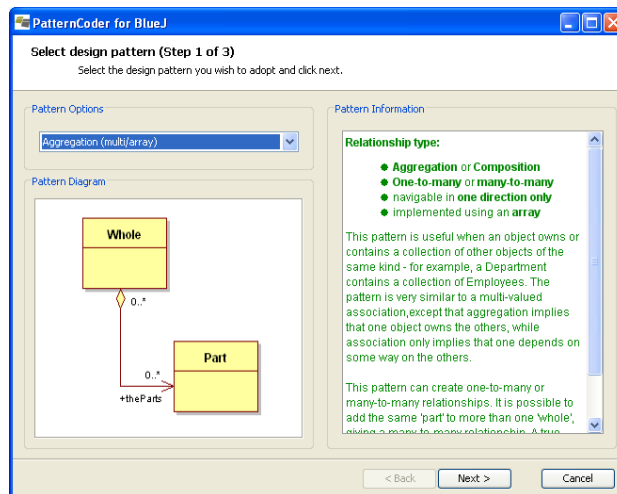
PatternCoder for BlueJ

Select design pattern (Step 1 of 3)

Select the design pattern you wish to adopt and click next.

Pattern Options

Aggregation (multi/array)

Pattern Diagram

Whole

0..*

0..*

Part

+theParts

Pattern Information

Relationship type:

- Aggregation or Composition
- One-to-many or many-to-many
- navigable in one direction only
- implemented using an array

This pattern is useful when an object owns or contains a collection of other objects of the same kind - for example, a Department contains a collection of Employees. The pattern is very similar to a multi-valued association,except that aggregation implies that one object owns the others, while association only implies that one depends on some way on the others.

This pattern can create one-to-many or many-to-many relationships. It is possible to add the same 'part' to more than one 'whole', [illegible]

< Back

Next >

Cancel